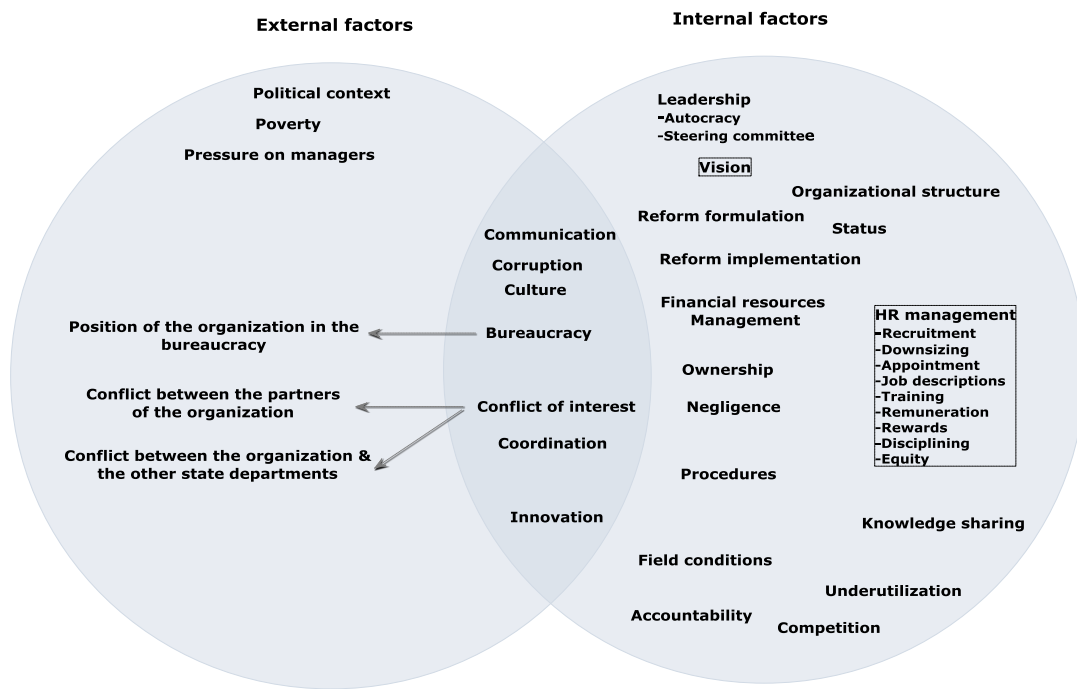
External factors

Internal factors

Political context
Poverty
Pressure on managers

Position of the organization in the bureaucracy

Conflict between the partners of the organization

Conflict between the organization & the other state departments

Communication
Corruption
Culture
Bureaucracy
Conflict of interest
Coordination
Innovation

Leadership
-Autocracy
-Steering committee

Vision

Organizational structure
Reform formulation
Status
Reform implementation
Financial resources Management

HR management
-Recruitment
-Downsizing
-Appointment
-Job descriptions
-Training
-Remuneration
-Rewards
-Disciplining
-Equity

Ownership
Negligence
Procedures
Knowledge sharing
Field conditions
Underutilization
Accountability
Competition